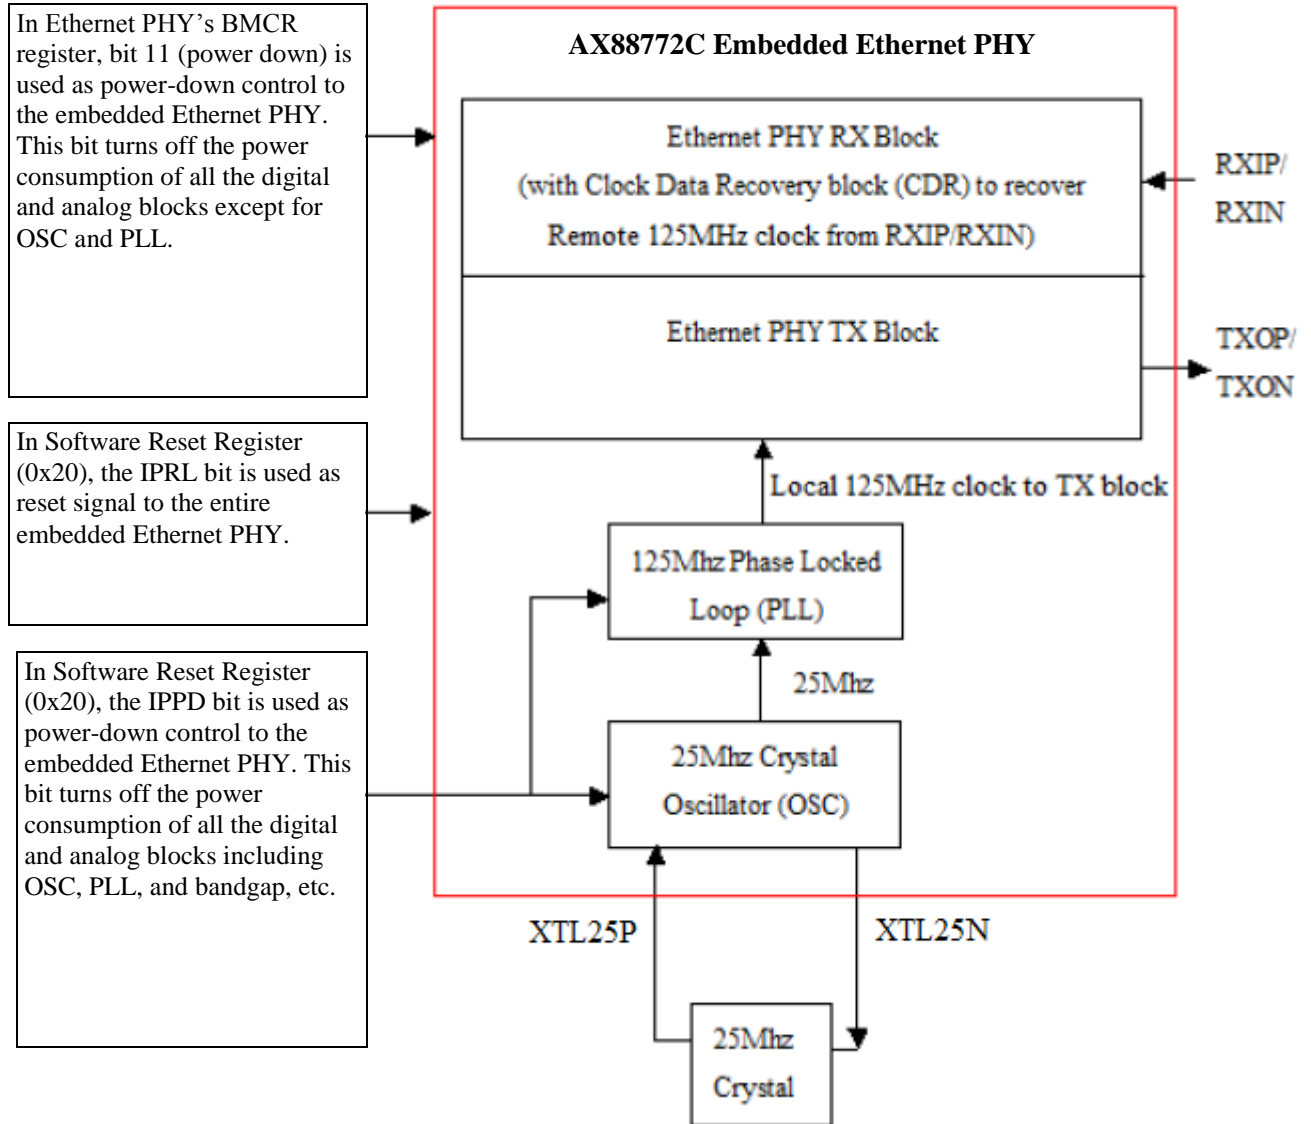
In Ethernet PHY's BMCR register, bit 11 (power down) is used as power-down control to the embedded Ethernet PHY. This bit turns off the power consumption of all the digital and analog blocks except for OSC and PLL.

In Software Reset Register (0x20), the IPRL bit is used as reset signal to the entire embedded Ethernet PHY.

In Software Reset Register (0x20), the IPPD bit is used as power-down control to the embedded Ethernet PHY. This bit turns off the power consumption of all the digital and analog blocks including OSC, PLL, and bandgap, etc.

AX88772C Embedded Ethernet PHY

Ethernet PHY RX Block
(with Clock Data Recovery block (CDR) to recover Remote 125MHz clock from RXIP/RXIN)

RXIP/
RXIN

Ethernet PHY TX Block

TXOP/
TXON

Local 125MHz clock to TX block

125Mhz Phase Locked Loop (PLL)

25Mhz

25Mhz Crystal Oscillator (OSC)

XTL25P

XTL25N

25Mhz Crystal